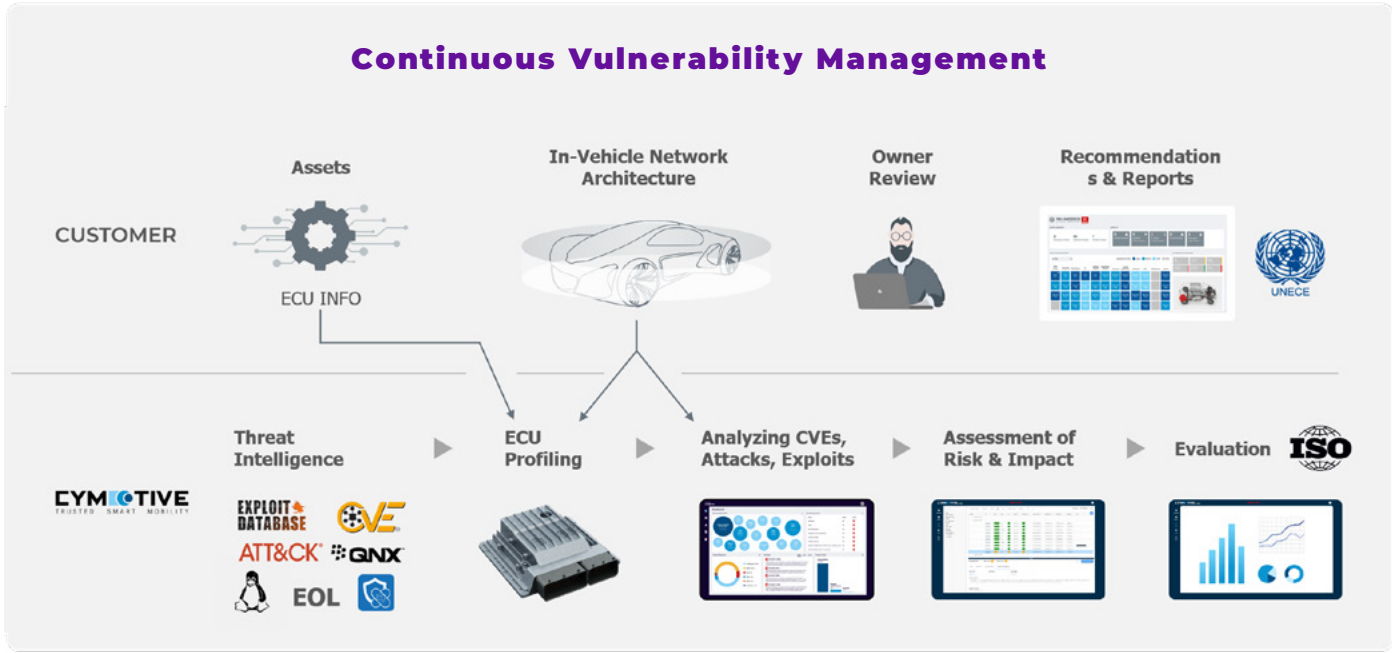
Continuous Vulnerability Management

CUSTOMER

Assets

ECU INFO

In-Vehicle Network Architecture

Owner Review

Recommendation s & Reports

UNECE

CYMOTIVE
TRUSTED SMART MOBILITY

Threat Intelligence

EXPLOIT DATABASE

CVE

ATT&CK

QNX

EOL

ECU Profiling

Analyzing CVEs, Attacks, Exploits

Assessment of Risk & Impact

Evaluation

ISO